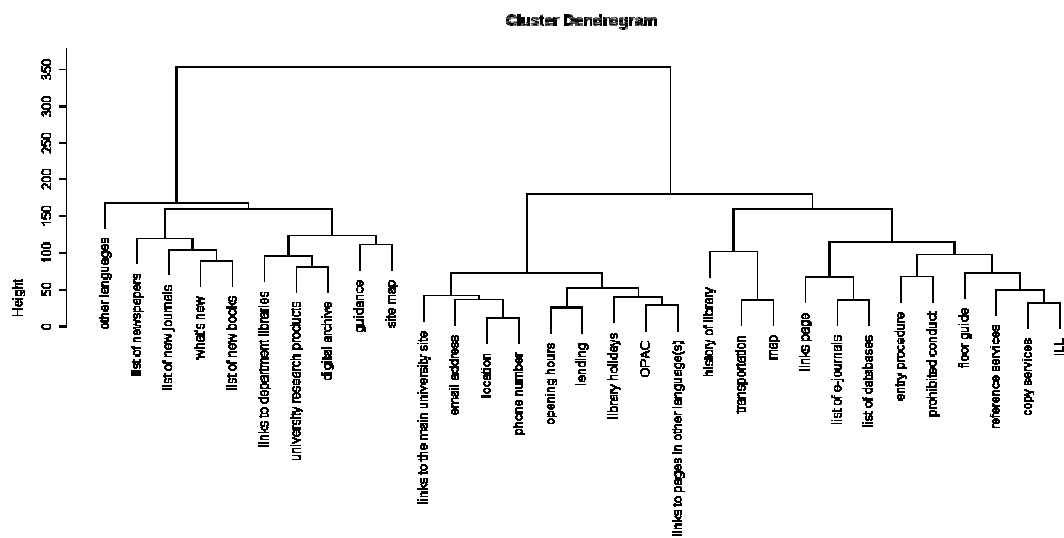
Cluster Dendrogram

Height

0
50
100
150
200
250
300
350

other languages
list of newspapers
list of new journals
what's new
list of new books
links to department libraries
university research products
digital archive
guidance
site map
links to the main university site
email address
location
phone number
opening hours
lending
library holidays
OPAC
links to pages in other language(s)
history of library
transportation
map
links page
list of e-journals
list of databases
entry procedure
prohibited conduct
floor guide
reference services
copy services
ILL